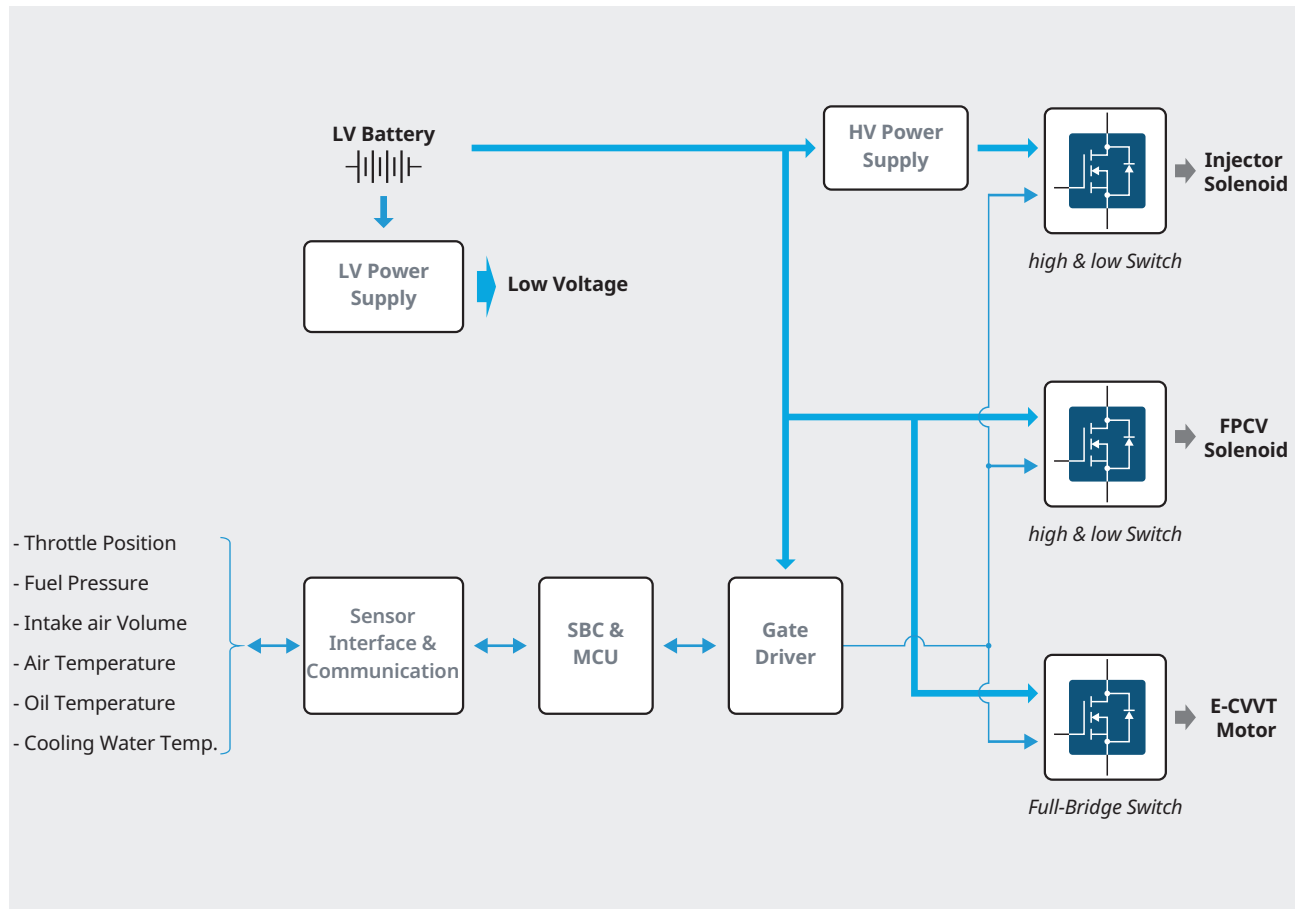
LV Battery

LV Power Supply

Low Voltage

HV Power Supply

Injector Solenoid

high & low Switch

FPCV Solenoid

high & low Switch

- Throttle Position
- Fuel Pressure
- Intake air Volume
- Air Temperature
- Oil Temperature
- Cooling Water Temp.

Sensor Interface & Communication

SBC & MCU

Gate Driver

E-CVVT Motor

Full-Bridge Switch